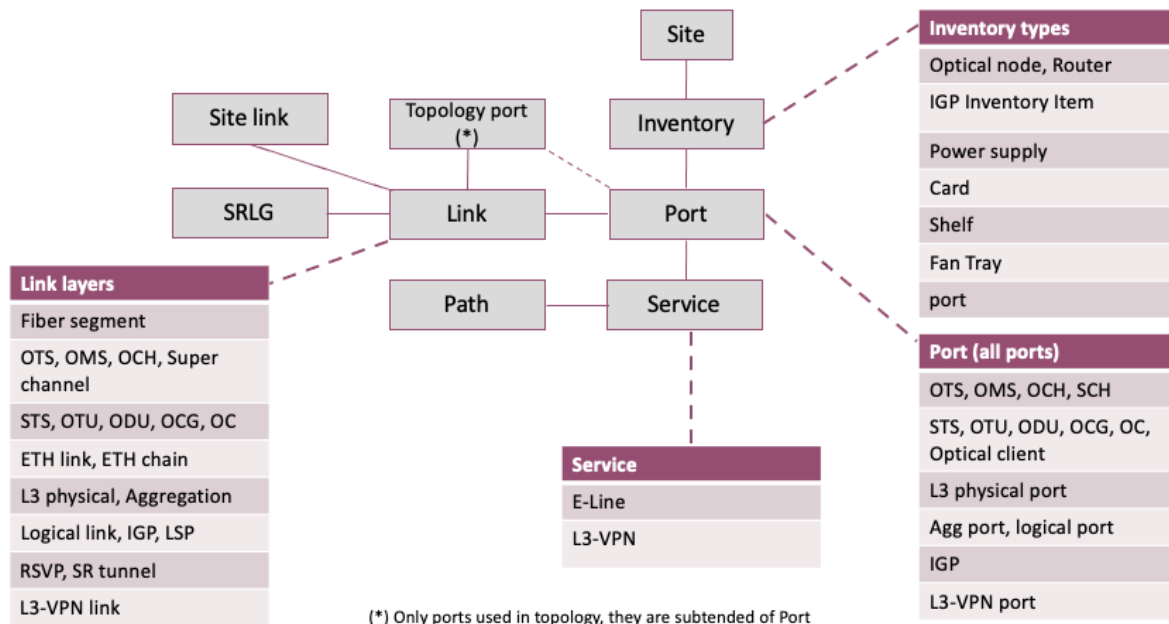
Site

Site link

Topology port
(*)

Inventory

SRLG

Link

Port

Path

Service

| Inventory types |
|---|
| Optical node, Router |
| IGP Inventory Item |
| Power supply |
| Card |
| Shelf |
| Fan Tray |
| port |

| Link layers |
|---|
| Fiber segment |
| OTS, OMS, OCH, Super channel |
| STS, OTU, ODU, OCG, OC |
| ETH link, ETH chain |
| L3 physical, Aggregation |
| Logical link, IGP, LSP |
| RSVP, SR tunnel |
| L3-VPN link |

| Service |
|---|
| E-Line |
| L3-VPN |

| Port (all ports) |
|---|
| OTS, OMS, OCH, SCH |
| STS, OTU, ODU, OCG, OC, Optical client |
| L3 physical port |
| Agg port, logical port |
| IGP |
| L3-VPN port |

(*) Only ports used in topology, they are subtended of Port